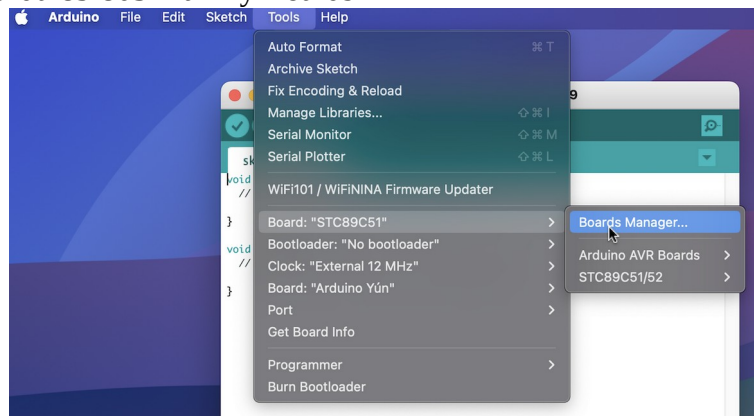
Arduino File Edit Sketch Tools Help

Auto Format ⌘T
Archive Sketch
Fix Encoding & Reload
Manage Libraries... ⇧⌘I
Serial Monitor ⇧⌘M
Serial Plotter ⇧⌘L

WiFi101 / WiFiNINA Firmware Updater

Board: "STC89C51"
Bootloader: "No bootloader"
Clock: "External 12 MHz"
Board: "Arduino Yún"
Port
Get Board Info

Programmer
Burn Bootloader

Boards Manager...
Arduino AVR Boards
STC89C51/52

9
sk
void
//
}
void
//
}